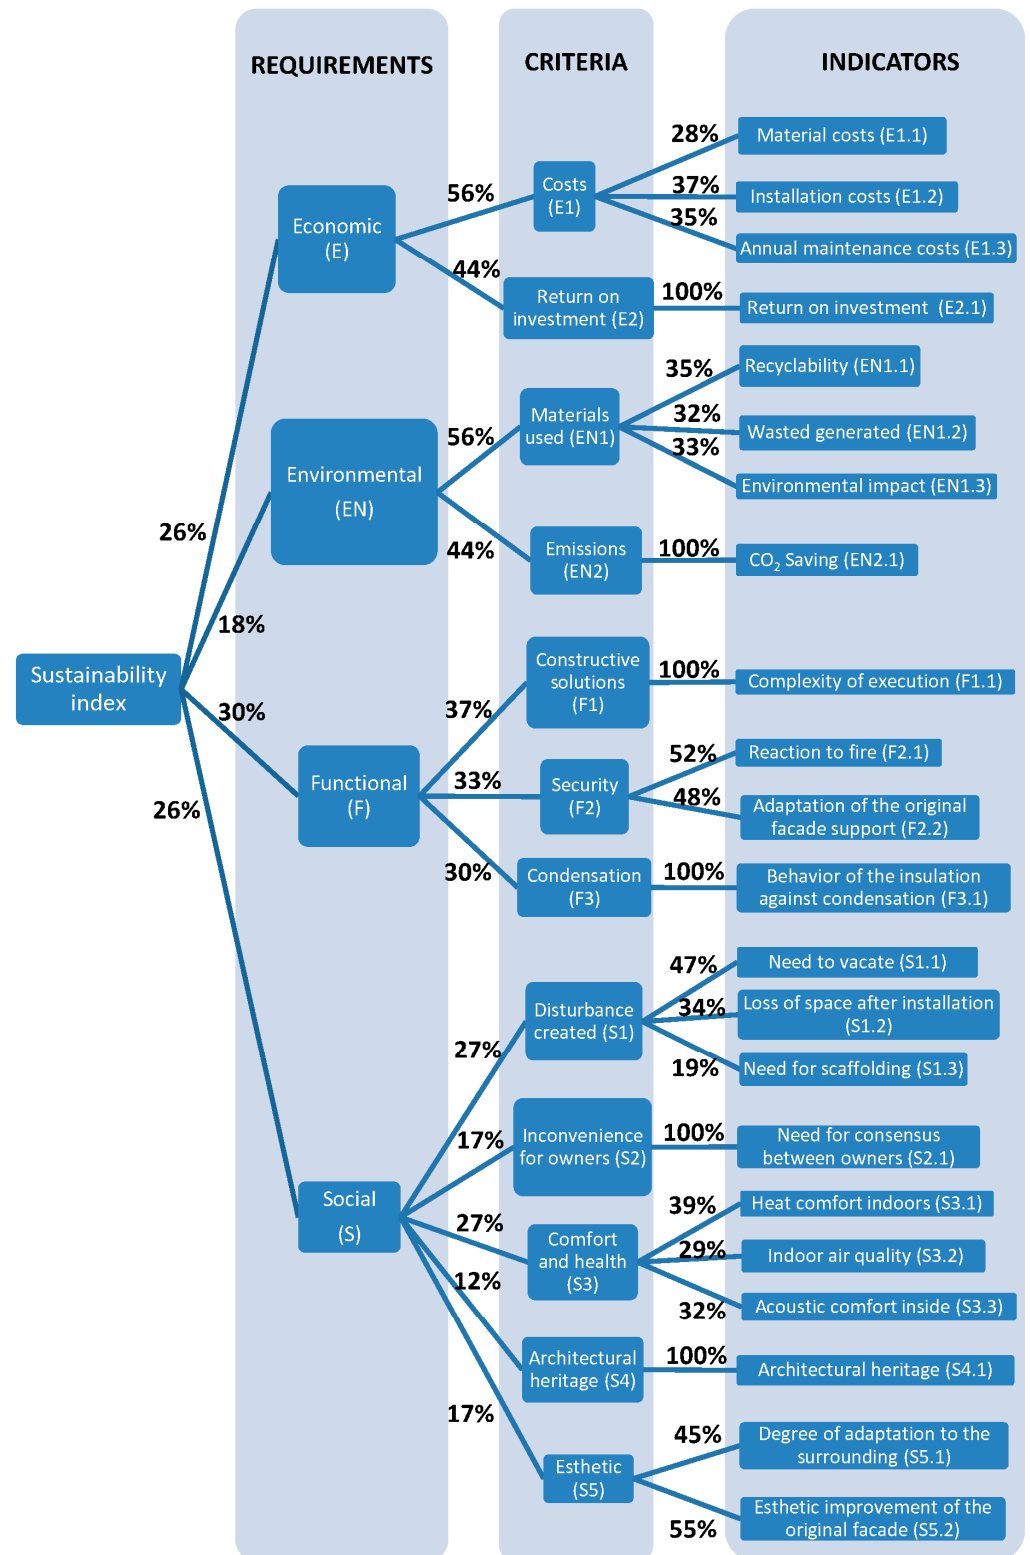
REQUIREMENTS

CRITERIA

INDICATORS

Sustainability index

26%

18%

30%

26%

Economic (E)

56%

44%

Costs (E1)

28%

37%

35%

Material costs (E1.1)

Installation costs (E1.2)

Annual maintenance costs (E1.3)

Return on investment (E2)

100%

Return on investment (E2.1)

Environmental (EN)

56%

44%

Materials used (EN1)

35%

32%

33%

Recyclability (EN1.1)

Wasted generated (EN1.2)

Environmental impact (EN1.3)

Emissions (EN2)

100%

$CO_2$ Saving (EN2.1)

Functional (F)

37%

33%

30%

Constructive solutions (F1)

100%

Complexity of execution (F1.1)

Security (F2)

52%

48%

Reaction to fire (F2.1)

Adaptation of the original facade support (F2.2)

Condensation (F3)

100%

Behavior of the insulation against condensation (F3.1)

Social (S)

27%

17%

27%

12%

17%

Disturbance created (S1)

47%

34%

19%

Need to vacate (S1.1)

Loss of space after installation (S1.2)

Need for scaffolding (S1.3)

Inconvenience for owners (S2)

100%

Need for consensus between owners (S2.1)

Comfort and health (S3)

39%

29%

32%

Heat comfort indoors (S3.1)

Indoor air quality (S3.2)

Acoustic comfort inside (S3.3)

Architectural heritage (S4)

100%

Architectural heritage (S4.1)

Esthetic (S5)

45%

55%

Degree of adaptation to the surrounding (S5.1)

Esthetic improvement of the original facade (S5.2)